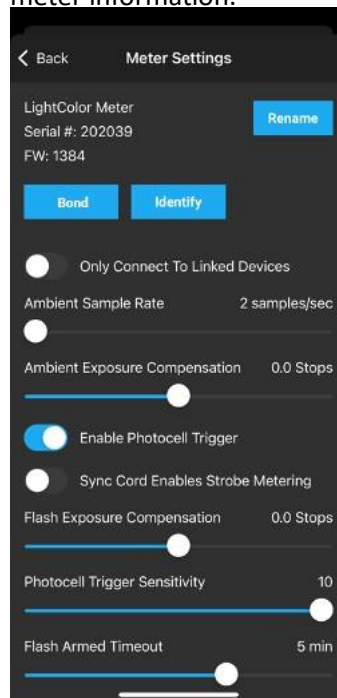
meter information.

Back

Meter Settings

LightColor Meter
Serial #: 202039
FW: 1384

Rename

Bond

Identify

Only Connect To Linked Devices

Ambient Sample Rate 2 samples/sec

Ambient Exposure Compensation 0.0 Stops

Enable Photocell Trigger

Sync Cord Enables Strobe Metering

Flash Exposure Compensation 0.0 Stops

Photocell Trigger Sensitivity 10

Flash Armed Timeout 5 min